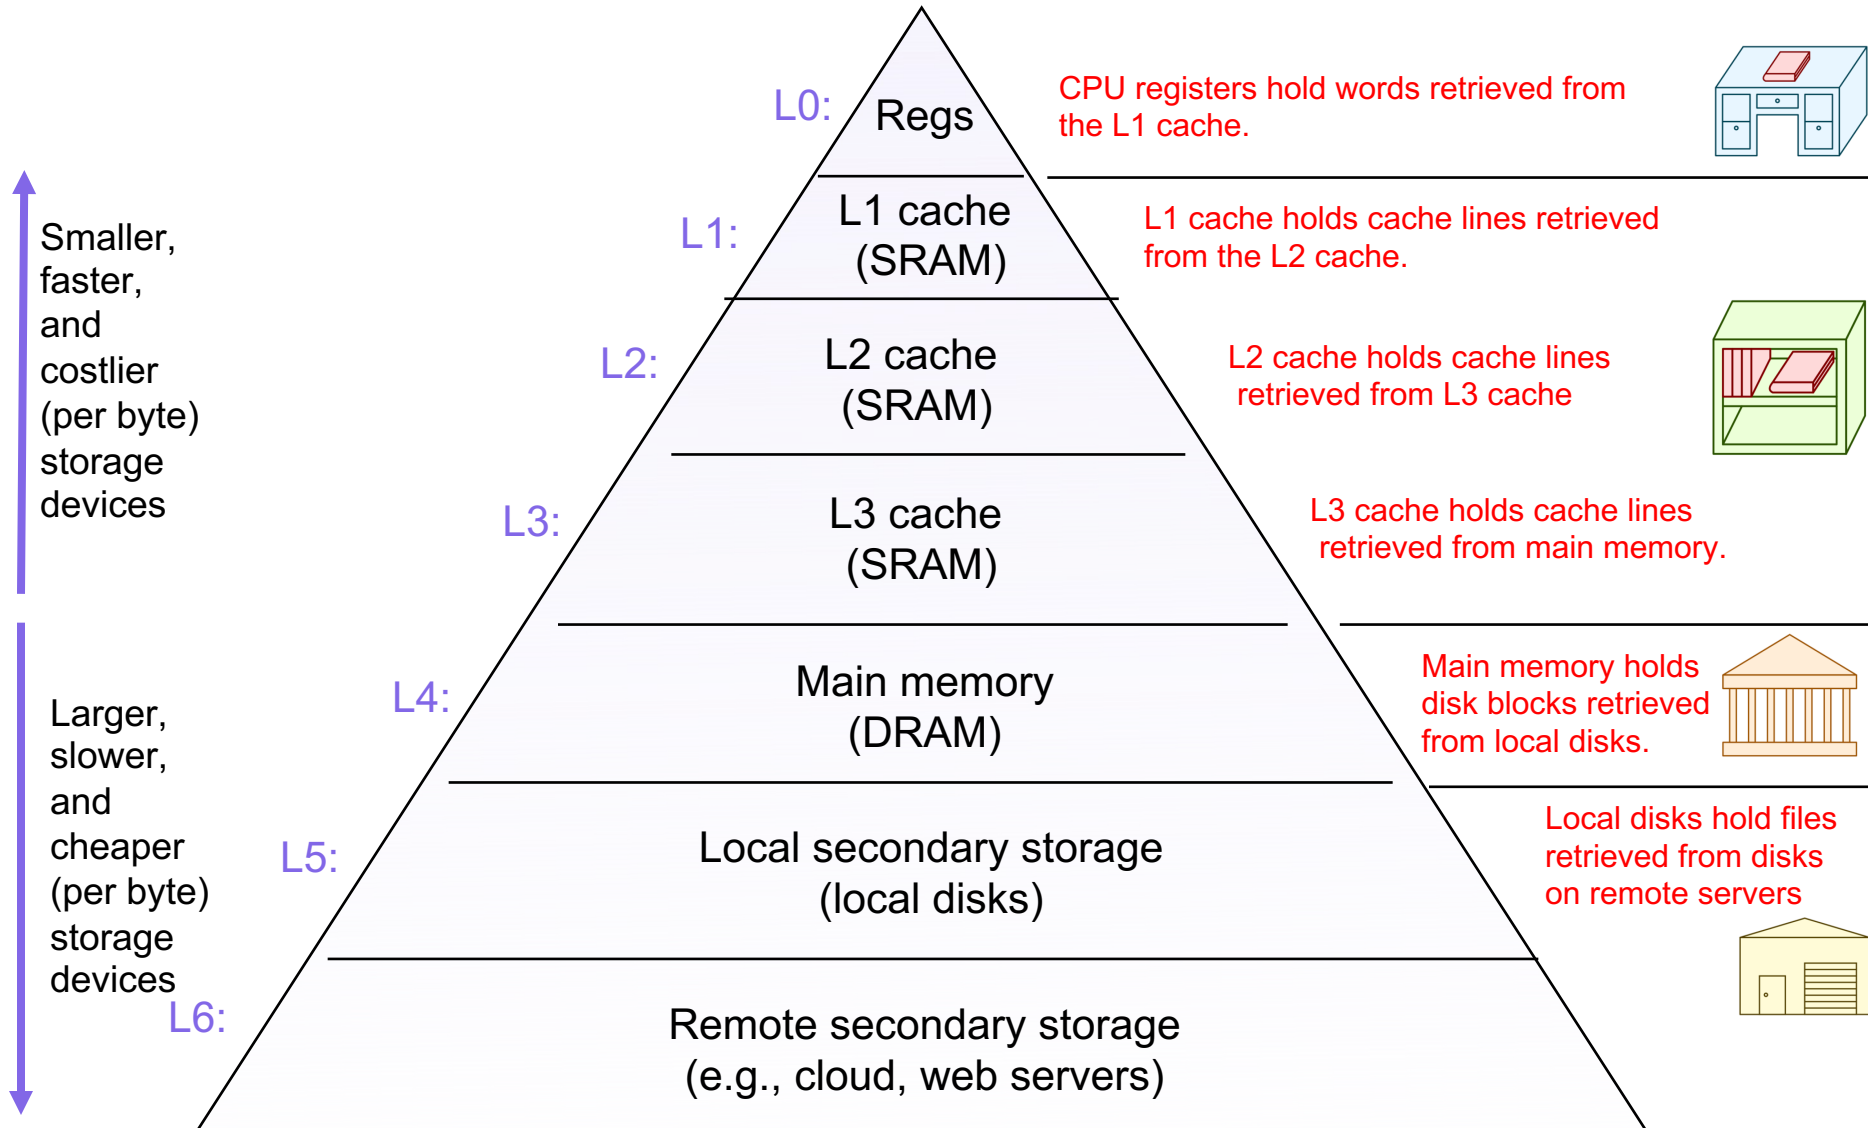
Smaller, faster, and costlier (per byte) storage devices

Larger, slower, and cheaper (per byte) storage devices

L0: Regs

CPU registers hold words retrieved from the L1 cache.

L1: L1 cache (SRAM)

L1 cache holds cache lines retrieved from the L2 cache.

L2: L2 cache (SRAM)

L2 cache holds cache lines retrieved from L3 cache

L3: L3 cache (SRAM)

L3 cache holds cache lines retrieved from main memory.

L4: Main memory (DRAM)

Main memory holds disk blocks retrieved from local disks.

L5: Local secondary storage (local disks)

Local disks hold files retrieved from disks on remote servers

L6: Remote secondary storage (e.g., cloud, web servers)